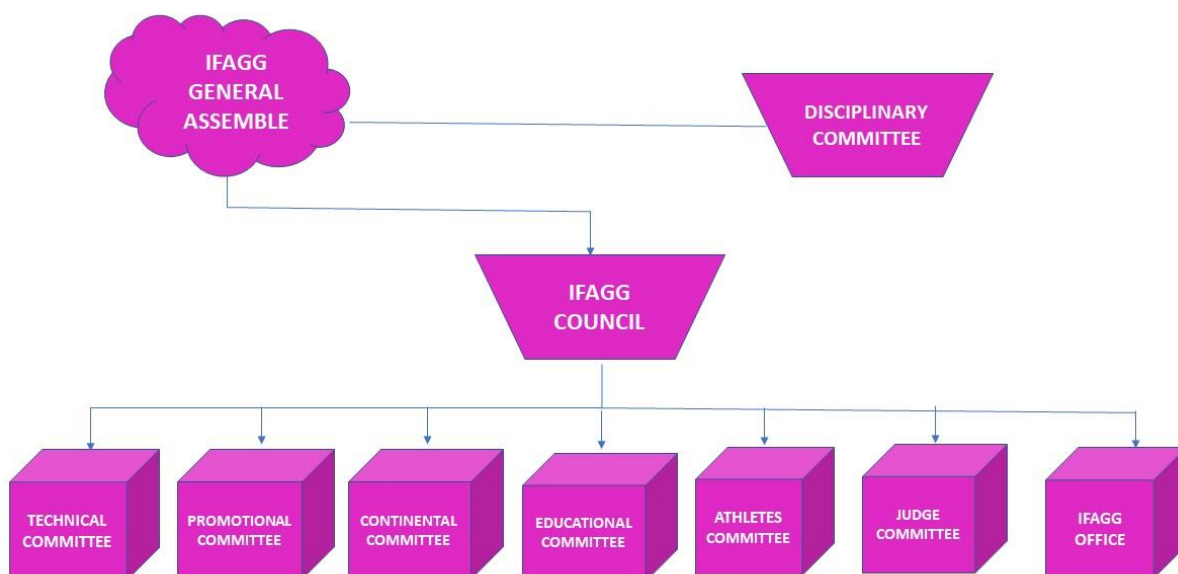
IFAGG GENERAL ASSEMBLE

DISCIPLINARY COMMITTEE

IFAGG COUNCIL

TECHNICAL COMMITTEE

PROMOTIONAL COMMITTEE

CONTINENTAL COMMITTEE

EDUCATIONAL COMMITTEE

ATHLETES COMMITTEE

JUDGE COMMITTEE

IFAGG OFFICE